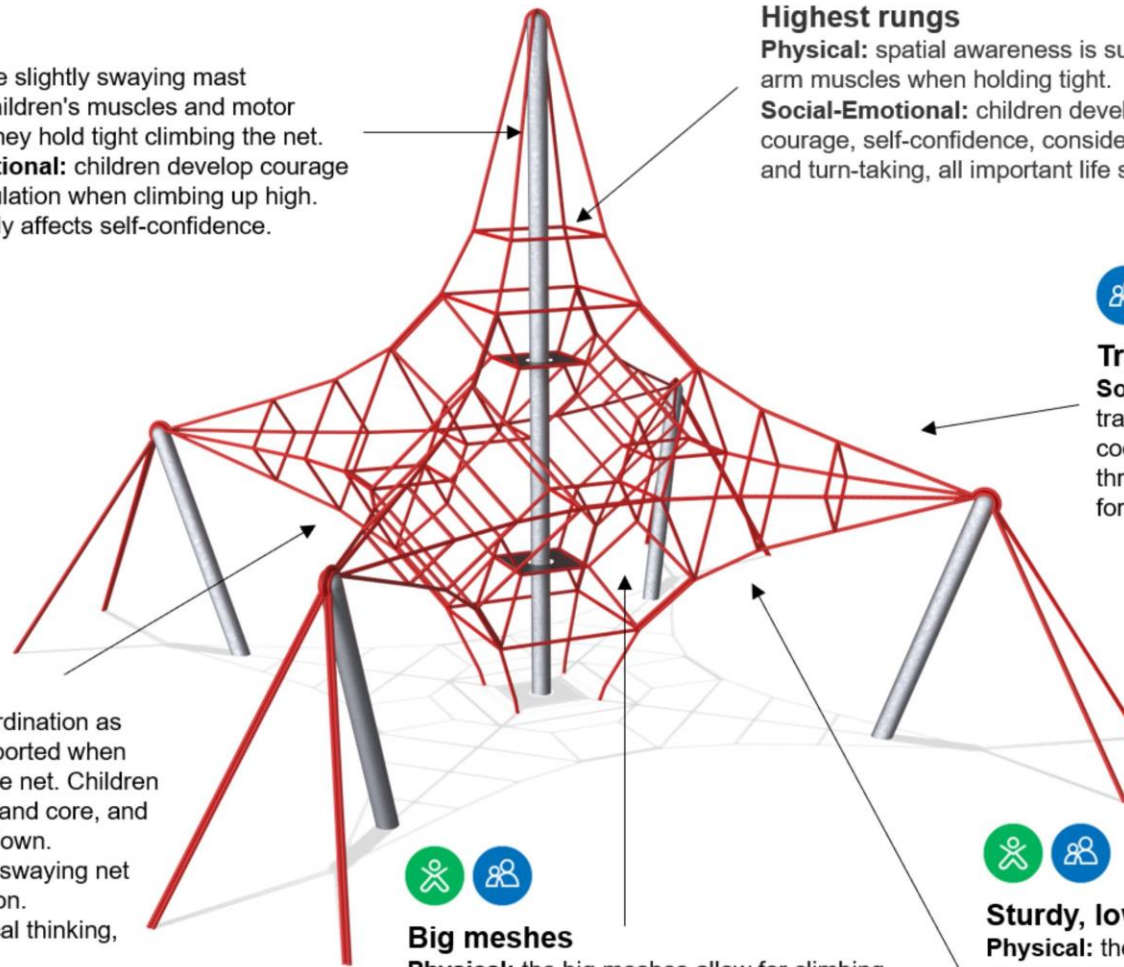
e slightly swaying mast
ildren's muscles and motor
ney hold tight climbing the net.
tional: children develop courage
ulation when climbing up high.
ly affects self-confidence.

Highest rungs
Physical: spatial awareness is su
arm muscles when holding tight.
Social-Emotional: children devel
courage, self-confidence, conside
and turn-taking, all important life s

Tr
So
tra
co
thr
for

rdination as
ported when
e net. Children
and core, and
own.
swaying net
on.
al thinking,

Big meshes
Physical: the big meshes allow for climbing

Sturdy, lov
Physical: the